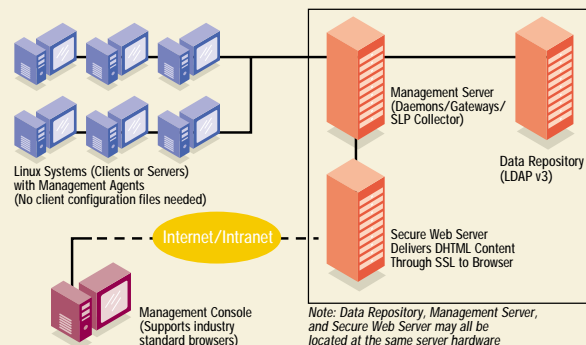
Management Server (Daemons/Gateways/ SLP Collector)

Data Repository (LDAP v3)

Linux Systems (Clients or Servers) with Management Agents (No client configuration files needed)

Internet/Intranet

Secure Web Server Delivers DHTML Content Through SSL to Browser

Management Console (Supports industry standard browsers)

Note: Data Repository, Management Server, and Secure Web Server may all be located at the same server hardware